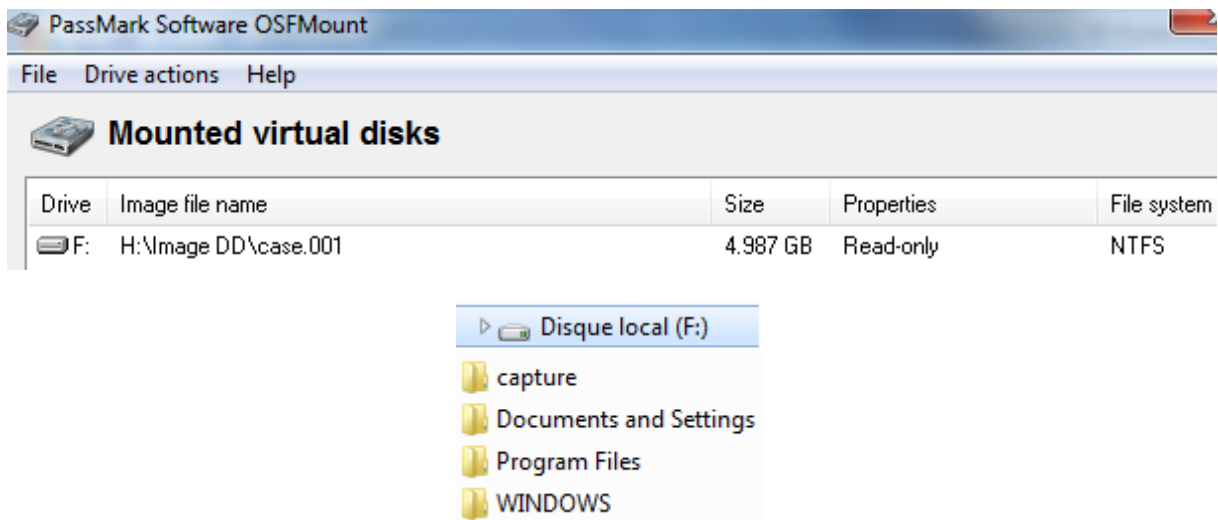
PassMark Software OSFMount

File Drive actions Help

Mounted virtual disks

| Drive | Image file name | Size | Properties | File system |
|---|---|---|---|---|
| F: | H:\Image DD\case.001 | 4.987 GB | Read-only | NTFS |

Disque local (F:)

capture

Documents and Settings

Program Files

WINDOWS